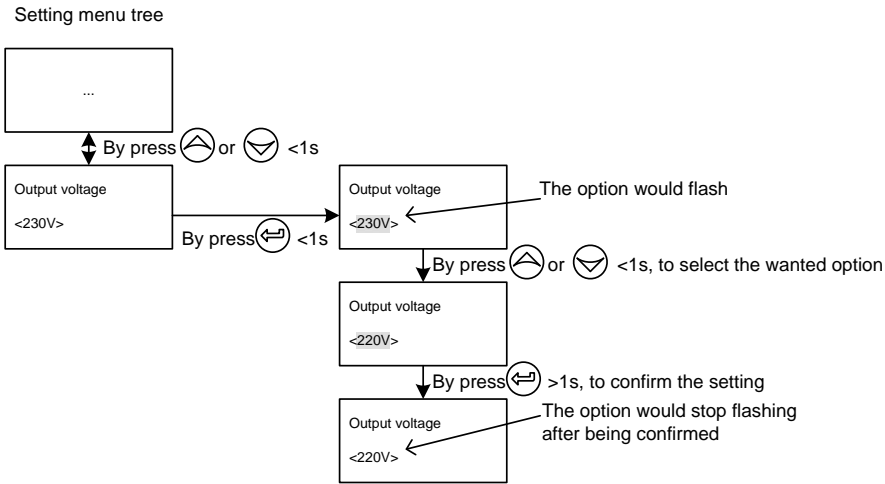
Setting menu tree

...

By press or <1s

Output voltage

<230V>

By press <1s

Output voltage

<230V>

The option would flash

By press or <1s, to select the wanted option

Output voltage

<220V>

By press >1s, to confirm the setting

Output voltage

<220V>

The option would stop flashing after being confirmed